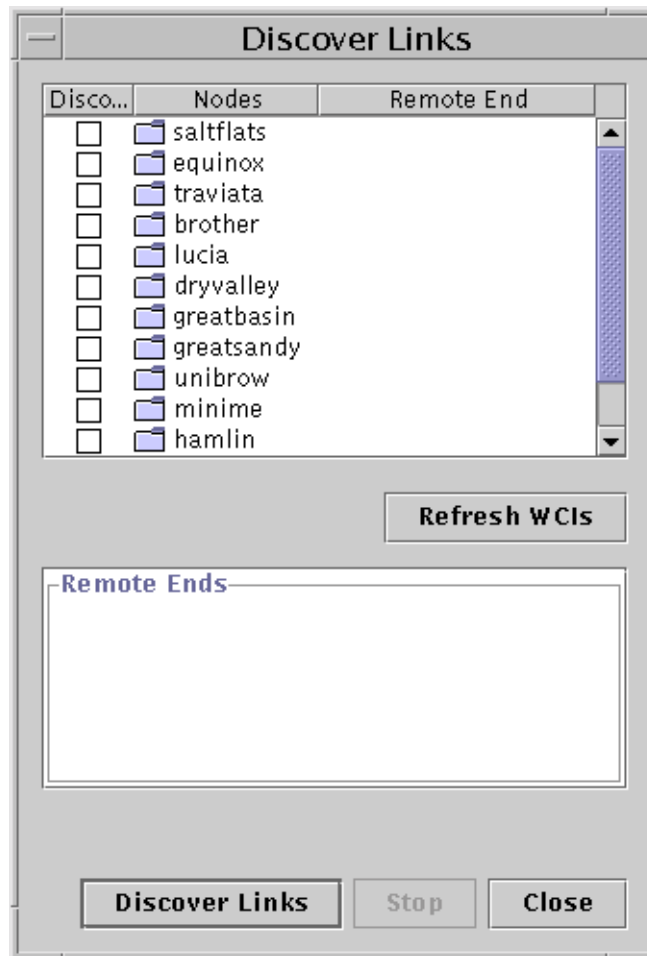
Discover Links

| Disco... | Nodes | Remote End |
|---|---|---|
| | saltflats | |
| | equinox | |
| | traviata | |
| | brother | |
| | lucia | |
| | dryvalley | |
| | greatbasin | |
| | greatsandy | |
| | unibrow | |
| | minime | |
| | hamlin | |

Refresh WCIs

Remote Ends

Discover Links Stop Close